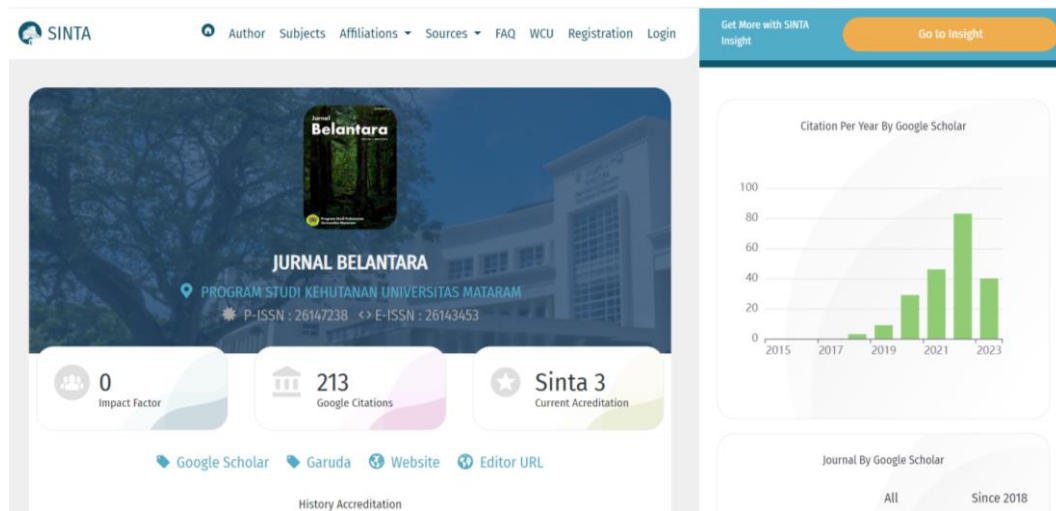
SINTA

Author Subjects Affiliations ▾ Sources ▾ FAQ WCU Registration Login

Get More with SINTA Insight

Go to Insight

Jurnal
Belantara

JURNAL BELANTARA

PROGRAM STUDI KEHUTANAN UNIVERSITAS MATARAM

P-ISSN : 26147238 <> E-ISSN : 26143453

0
Impact Factor

213
Google Citations

Sinta 3
Current Acreditation

Google Scholar Garuda Website Editor URL

History Accreditation

Citation Per Year By Google Scholar

100
80
60
40
20
0
2015 2017 2019 2021 2023

Journal By Google Scholar

All Since 2018